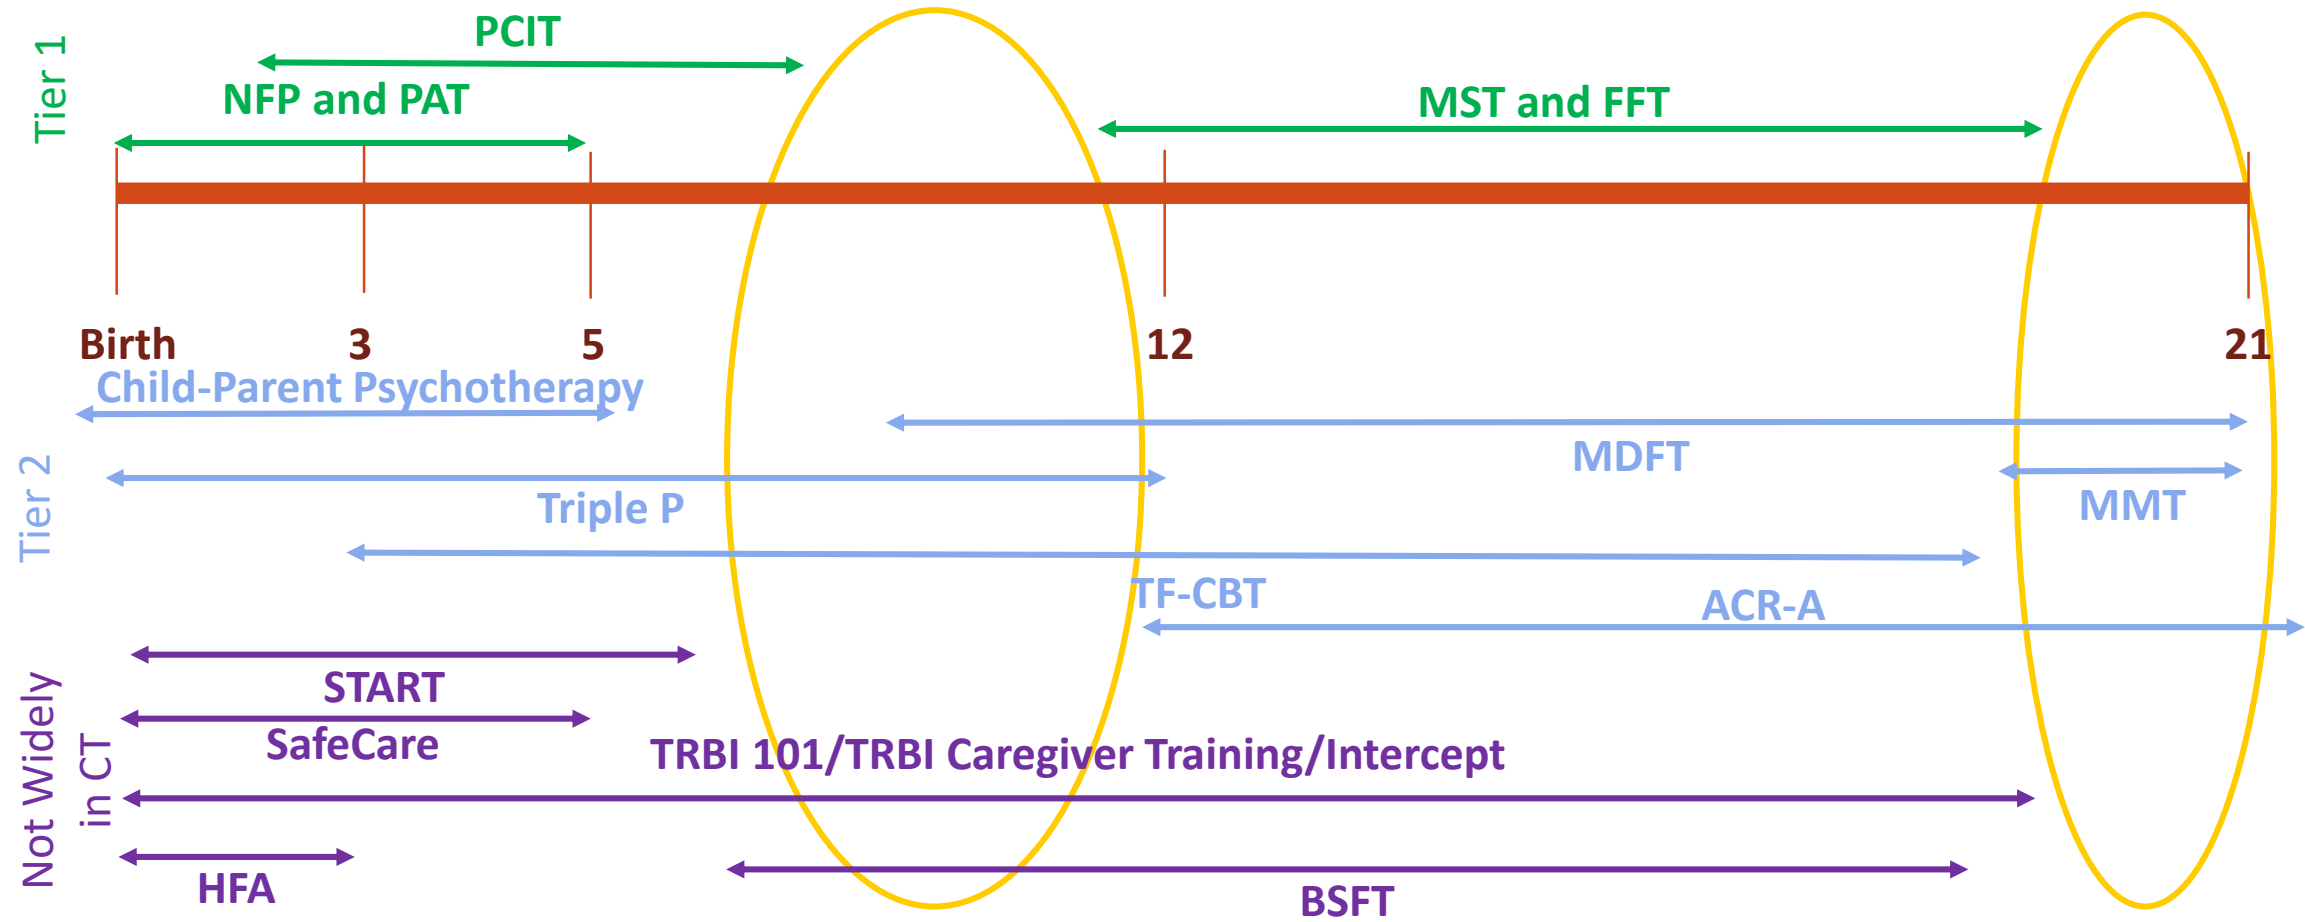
Tier 1

PCIT

NFP and PAT

MST and FFT

Birth

3

5

12

21

Child-Parent Psychotherapy

Tier 2

MDFT

Triple P

MMT

TF-CBT

ACR-A

Not Widely in CT

START

SafeCare

TRBI 101/TRBI Caregiver Training/Intercept

HFA

BSFT